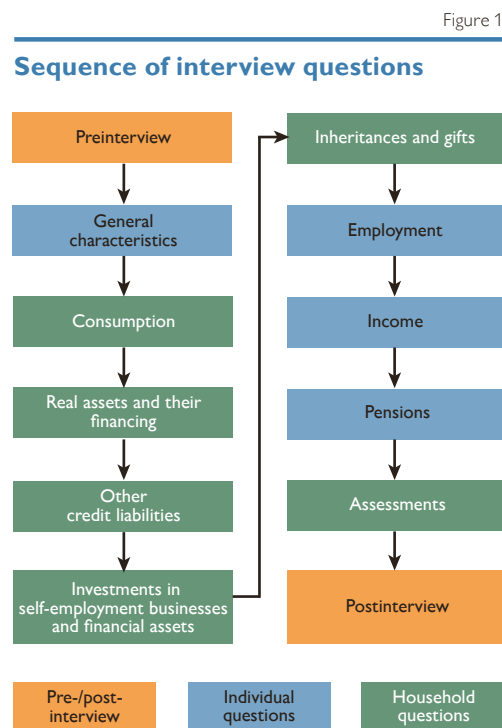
Figure 1

Sequence of interview questions

Preinterview

General characteristics

Consumption

Real assets and their financing

Other credit liabilities

Investments in self-employment businesses and financial assets

Inheritances and gifts

Employment

Income

Pensions

Assessments

Postinterview

Pre-/post-interview

Individual questions

Household questions